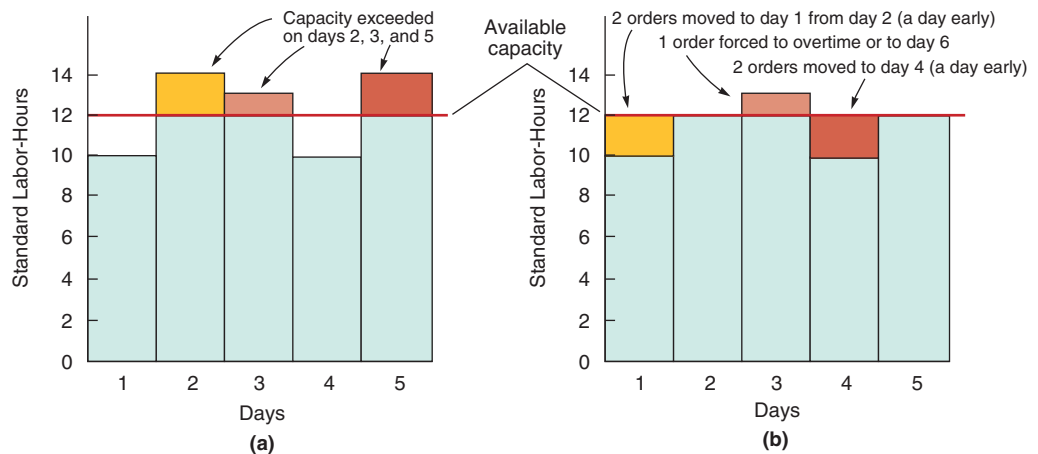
Capacity exceeded on days 2, 3, and 5

Available capacity

Standard Labor-Hours

14
12
10
8
6
4
2
0

1 2 3 4 5

Days

(a)

2 orders moved to day 1 from day 2 (a day early)

1 order forced to overtime or to day 6

2 orders moved to day 4 (a day early)

Standard Labor-Hours

14
12
10
8
6
4
2
0

1 2 3 4 5

Days

(b)